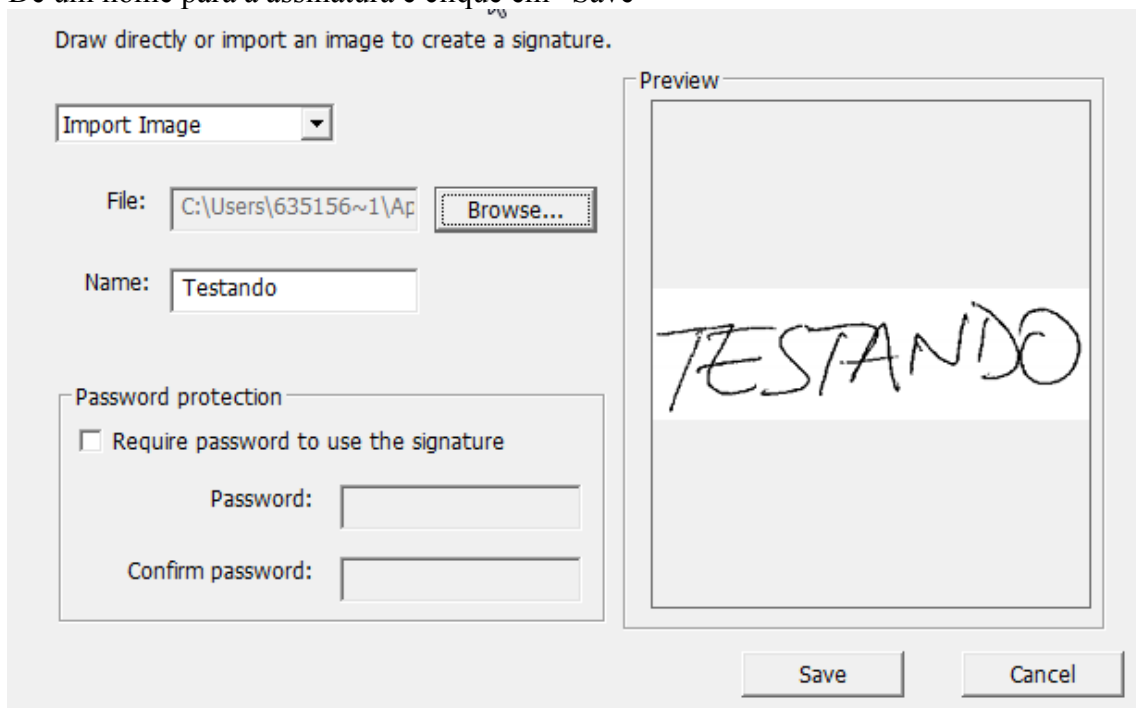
Dê um nome para a assinatura e clique em "Save"

Draw directly or import an image to create a signature.

Import Image

File: C:\Users\635156~1\Ap Browse...

Name: Testando

Password protection

Require password to use the signature

Password:

Confirm password:

Preview

TESTANDO

Save Cancel